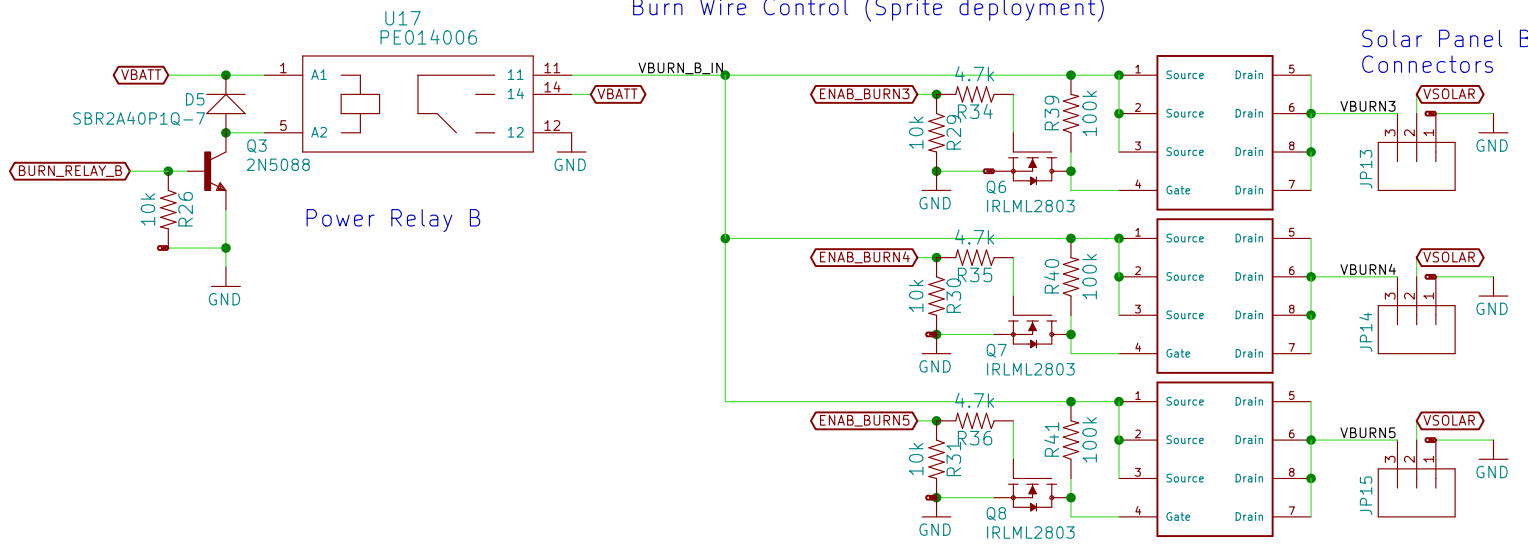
Burn Wire Control (Sprite deployment)

U17
PE014006

VBATT
1 A1
11 11
14 14
VBATT
D5
SBR2A40P1Q-7
5 A2
12 12
GND
Q3
2N5088
BURN_RELAY_B
10k
R26
GND

Power Relay B

VBURN_B_IN

Solar Panel B
Connectors

ENAB_BURN3
4.7k
R34
10k
R29
R39
100k
GND
Q6
IRLML2803
1 Source
2 Source
3 Source
4 Gate
Drain 5
Drain 6
Drain 8
Drain 7
VBURN3
VSOLAR
3 2 1
JP13
GND

ENAB_BURN4
4.7k
R35
10k
R30
R40
100k
GND
Q7
IRLML2803
1 Source
2 Source
3 Source
4 Gate
Drain 5
Drain 6
Drain 8
Drain 7
VBURN4
VSOLAR
3 2 1
JP14
GND

ENAB_BURN5
4.7k
R36
10k
R31
R41
100k
GND
Q8
IRLML2803
1 Source
2 Source
3 Source
4 Gate
Drain 5
Drain 6
Drain 8
Drain 7
VBURN5
VSOLAR
3 2 1
JP15
GND